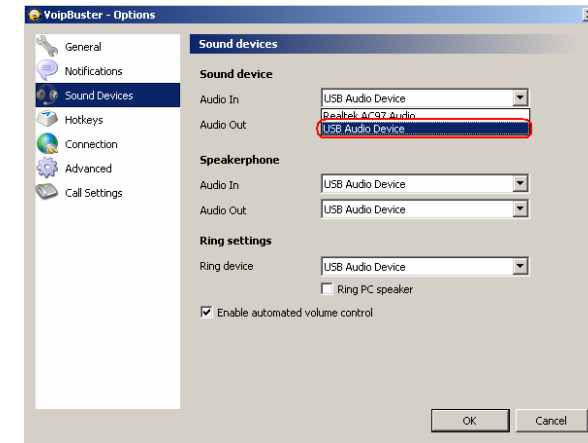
VoipBuster - Options

General
Notifications
Sound Devices
Hotkeys
Connection
Advanced
Call Settings

Sound devices

Sound device

Audio In USB Audio Device

Audio Out

Realtek AC97 Audio
USB Audio Device

Speakerphone

Audio In USB Audio Device

Audio Out USB Audio Device

Ring settings

Ring device USB Audio Device

Ring PC speaker

Enable automated volume control

OK Cancel